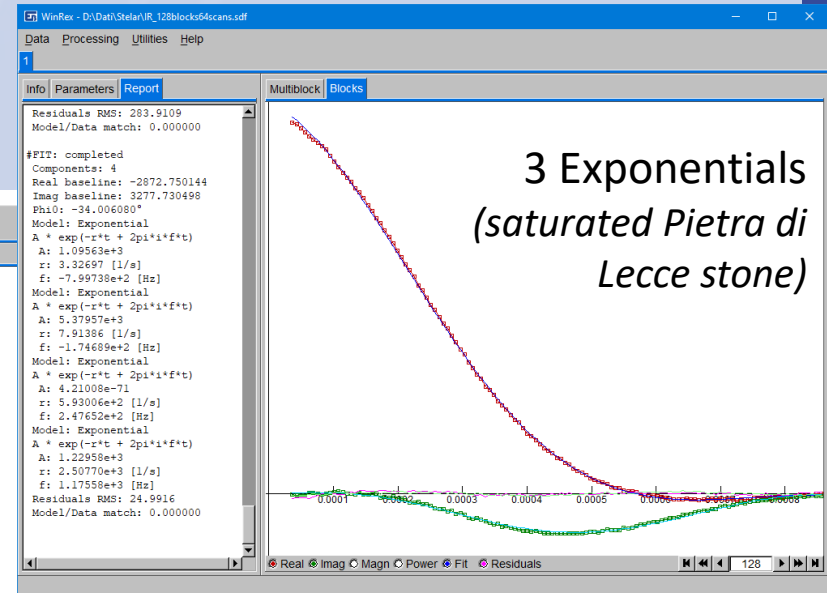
WinRex - D:\Dati\Stelar\IR_128blocks64scans.sdf

Data Processing Utilities Help

1

Info Parameters Report

Residuals RMS: 283.9109
Model/Data match: 0.000000

#FIT: completed
Components: 4
Real baseline: -2872.750144
Imag baseline: 3277.730498
Phi0: -34.006080°
Model: Exponential
A * exp(-r*t + 2pi*i*f*t)
A: 1.09563e+3
r: 3.32697 [1/s]
f: -7.99738e+2 [Hz]
Model: Exponential
A * exp(-r*t + 2pi*i*f*t)
A: 5.37957e+3
r: 7.91386 [1/s]
f: -1.74689e+2 [Hz]
Model: Exponential
A * exp(-r*t + 2pi*i*f*t)
A: 4.21008e-71
r: 5.93006e+2 [1/s]
f: 2.47652e+2 [Hz]
Model: Exponential
A * exp(-r*t + 2pi*i*f*t)
A: 1.22958e+3
r: 2.50770e+3 [1/s]
f: 1.17558e+3 [Hz]
Residuals RMS: 24.9916
Model/Data match: 0.000000

Multiblock Blocks

3 Exponentials
*(saturated Pietra di Lecce stone)*

0.0001 0.0002 0.0003 0.0004 0.0005 0.0006 0.0007 0.0008

Real Imag Magn Power Fit Residuals

128